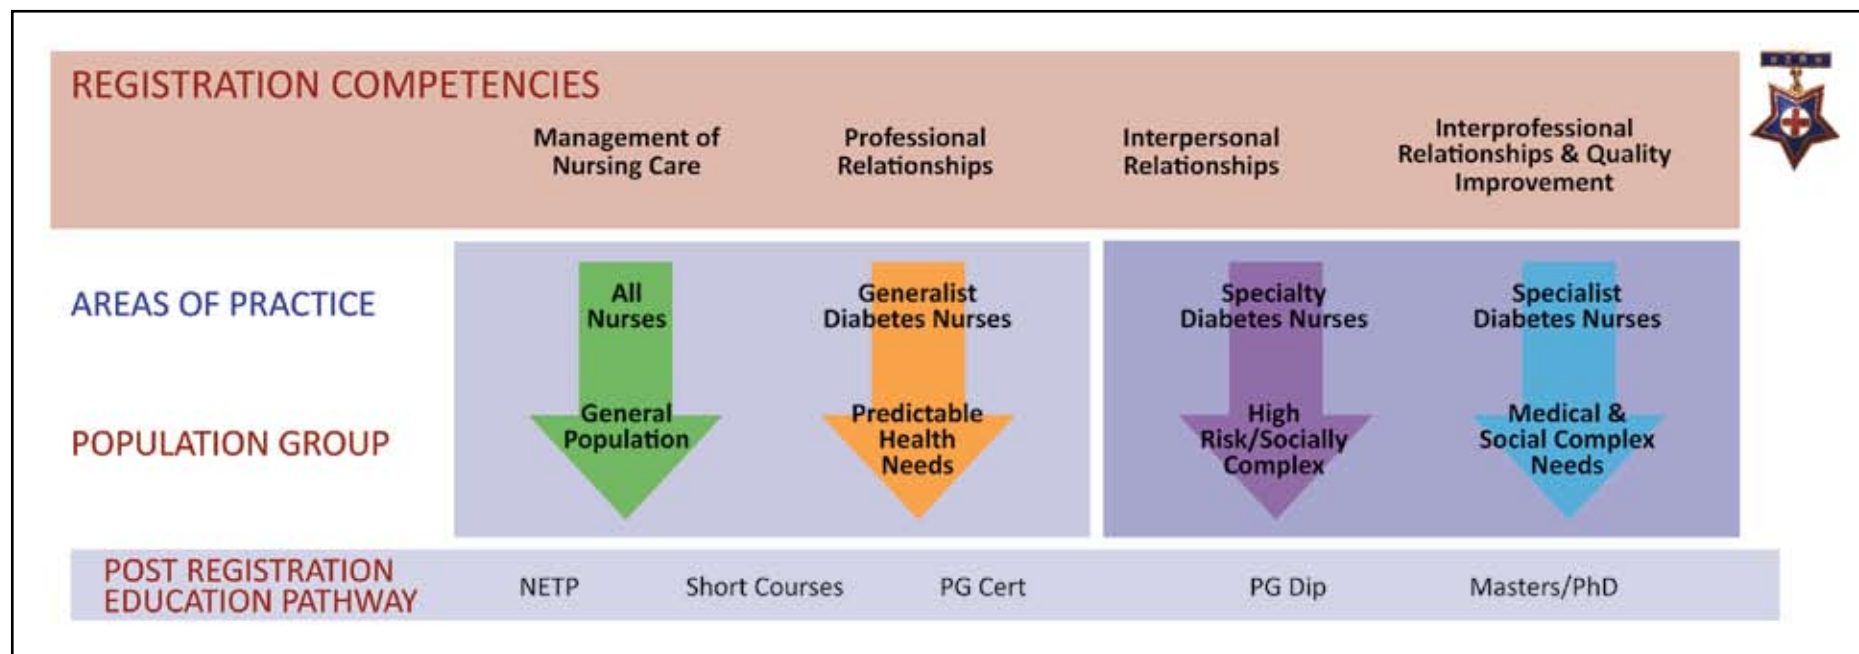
REGISTRATION COMPETENCIES

Management of Nursing Care

Professional Relationships

Interpersonal Relationships

Interprofessional Relationships & Quality Improvement

AREAS OF PRACTICE

POPULATION GROUP

All Nurses

General Population

Generalist Diabetes Nurses

Predictable Health Needs

Specialty Diabetes Nurses

High Risk/Socially Complex

Specialist Diabetes Nurses

Medical & Social Complex Needs

POST REGISTRATION EDUCATION PATHWAY

NETP

Short Courses

PG Cert

PG Dip

Masters/PhD